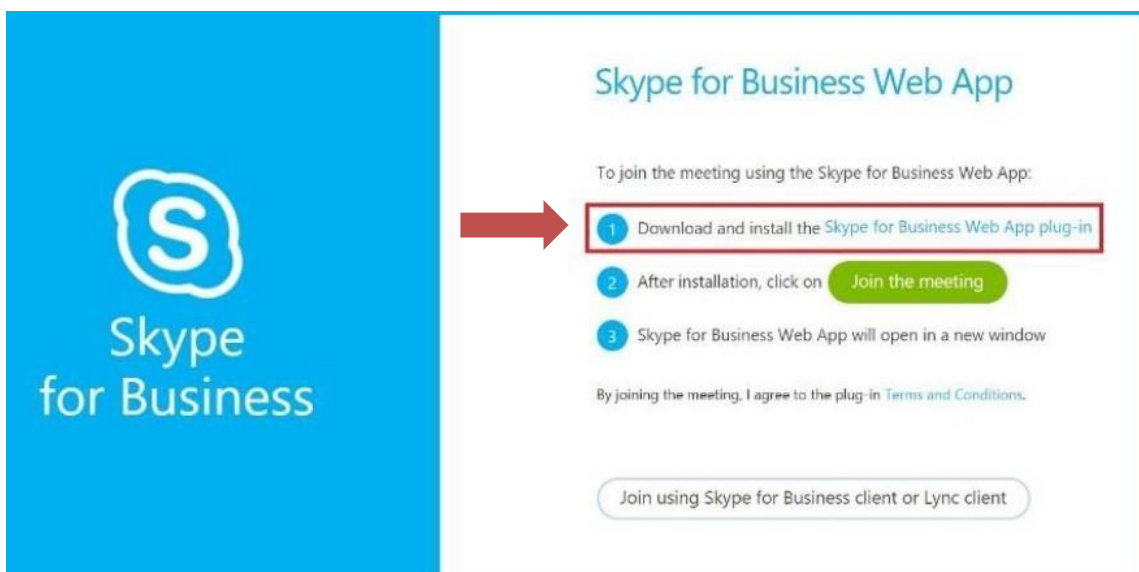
S

Skype for Business

Skype for Business Web App

To join the meeting using the Skype for Business Web App:

1 Download and install the Skype for Business Web App plug-in

2 After installation, click on Join the meeting

3 Skype for Business Web App will open in a new window

By joining the meeting, I agree to the plug-in Terms and Conditions.

Join using Skype for Business client or Lync client